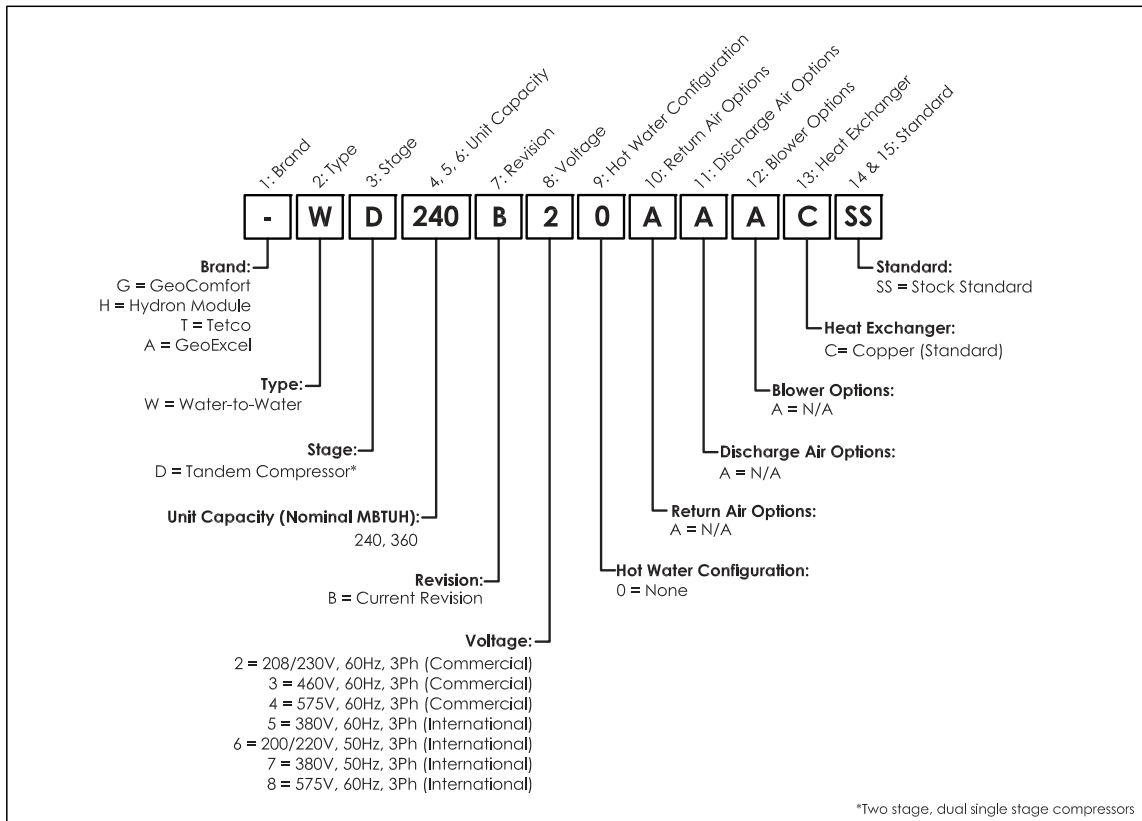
1: Brand
2: Type
3: Stage
4, 5, 6: Unit Capacity
7: Revision
8: Voltage
9: Hot Water Configuration
10: Return Air Options
11: Discharge Air Options
12: Blower Options
13: Heat Exchanger
14 & 15: Standard

| - | W | D | 240 | B | 2 | 0 | A | A | A | C | SS |
|---|---|---|---|---|---|---|---|---|---|---|---|

Brand:
G = GeoComfort
H = Hydron Module
T = Tetco
A = GeoExcel

Type:
W = Water-to-Water

Stage:
D = Tandem Compressor*

Unit Capacity (Nominal MBTUH):
240, 360

Revision:
B = Current Revision

Voltage:
2 = 208/230V, 60Hz, 3Ph (Commercial)
3 = 460V, 60Hz, 3Ph (Commercial)
4 = 575V, 60Hz, 3Ph (Commercial)
5 = 380V, 60Hz, 3Ph (International)
6 = 200/220V, 50Hz, 3Ph (International)
7 = 380V, 50Hz, 3Ph (International)
8 = 575V, 60Hz, 3Ph (International)

Standard:
SS = Stock Standard

Heat Exchanger:
C= Copper (Standard)

Blower Options:
A = N/A

Discharge Air Options:
A = N/A

Return Air Options:
A = N/A

Hot Water Configuration:
0 = None

*Two stage, dual single stage compressors